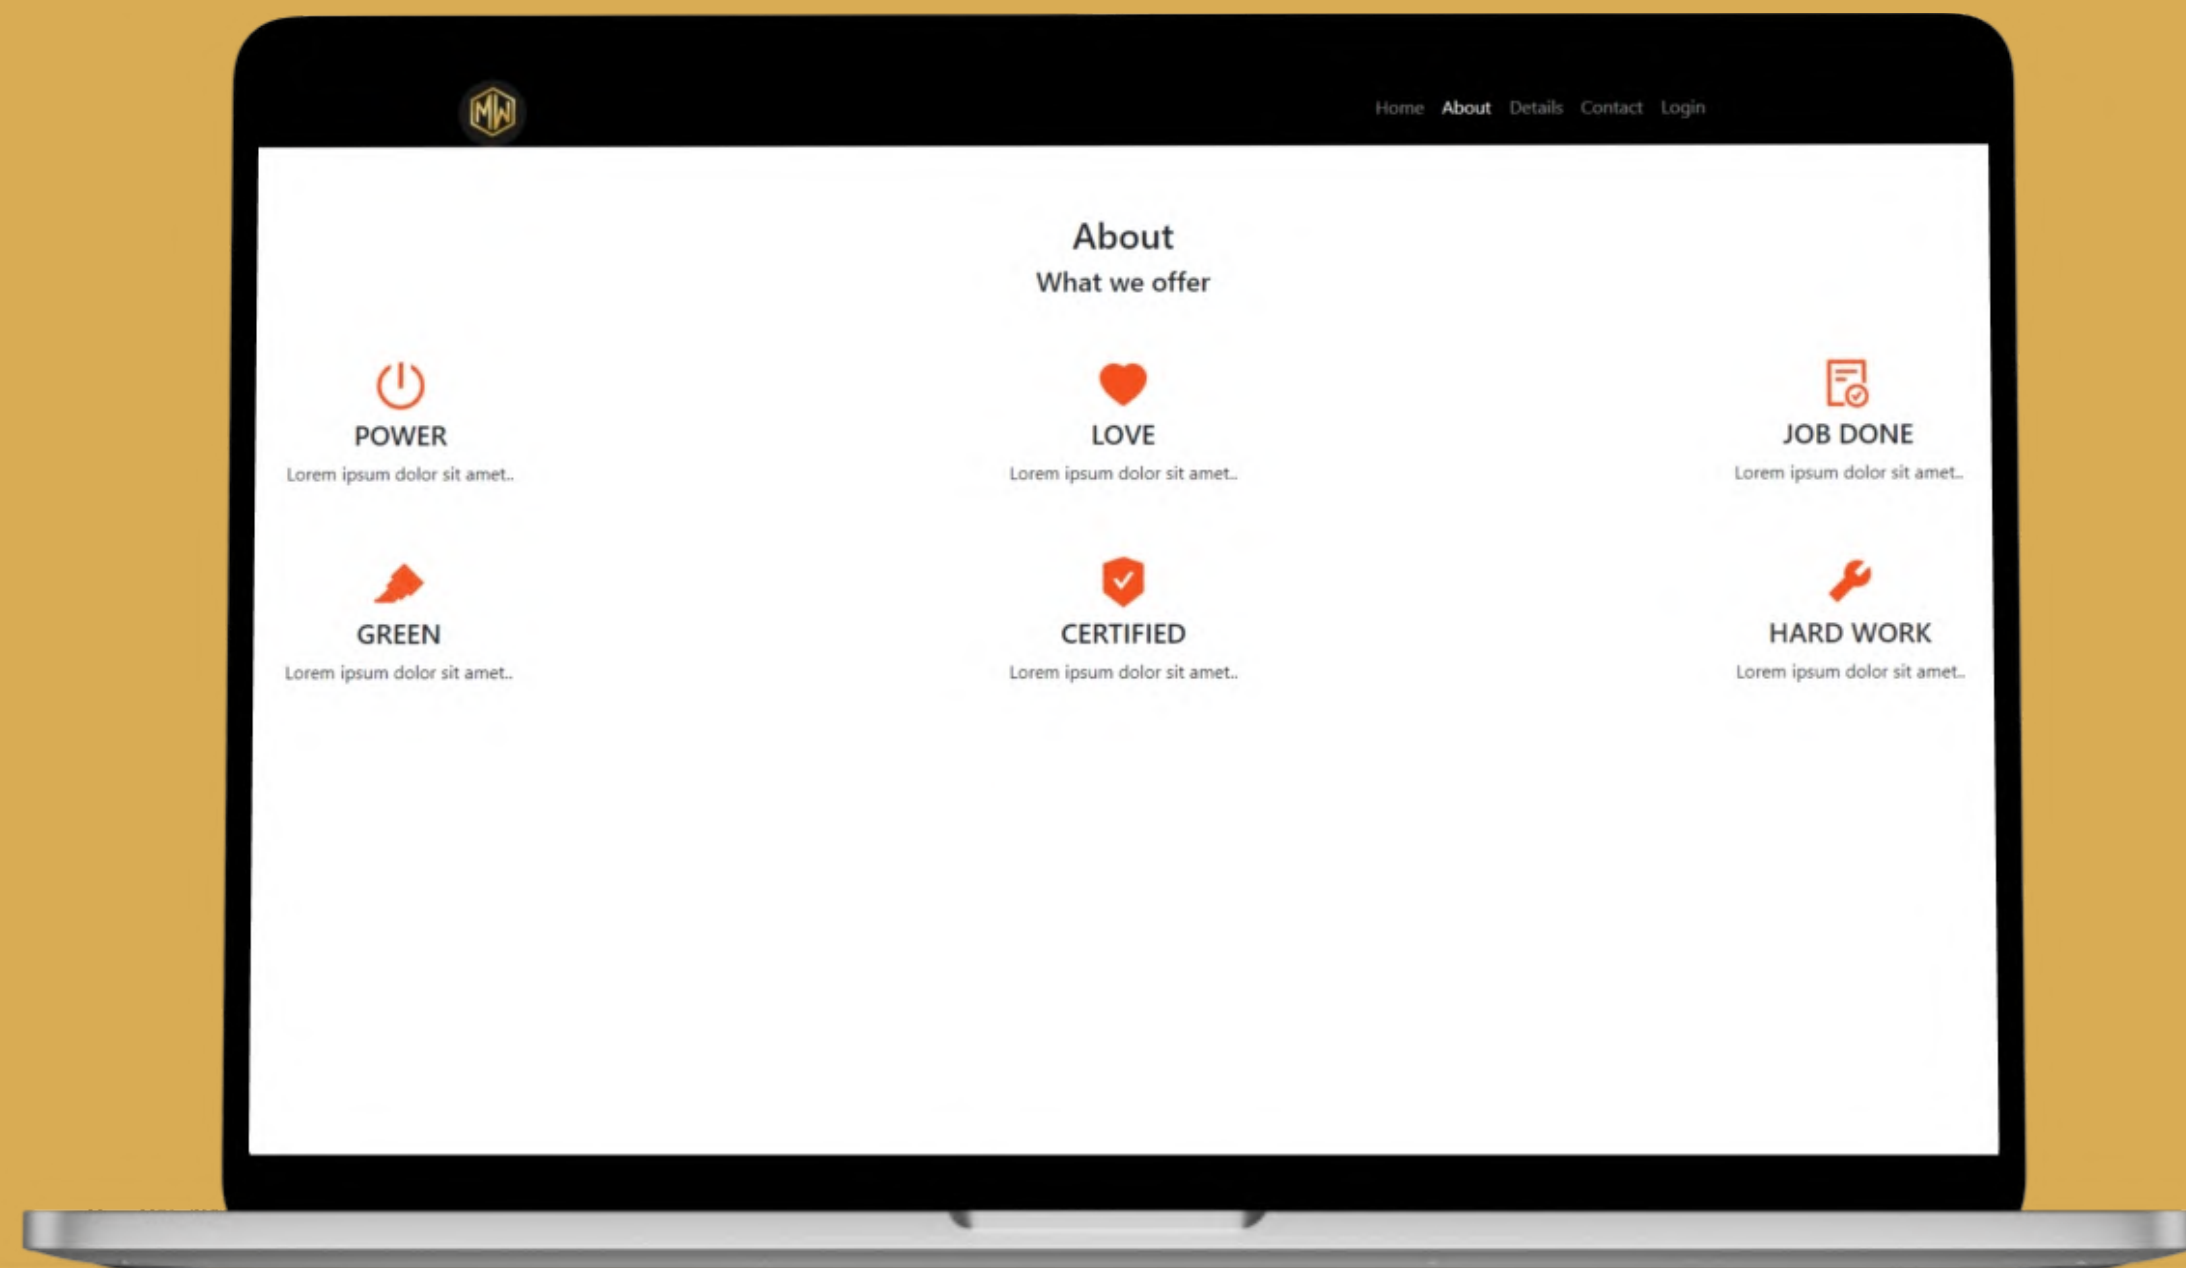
MW

Home About Details Contact Login

About

What we offer

POWER

Lorem ipsum dolor sit amet..

LOVE

Lorem ipsum dolor sit amet..

JOB DONE

Lorem ipsum dolor sit amet..

GREEN

Lorem ipsum dolor sit amet..

CERTIFIED

Lorem ipsum dolor sit amet..

HARD WORK

Lorem ipsum dolor sit amet..